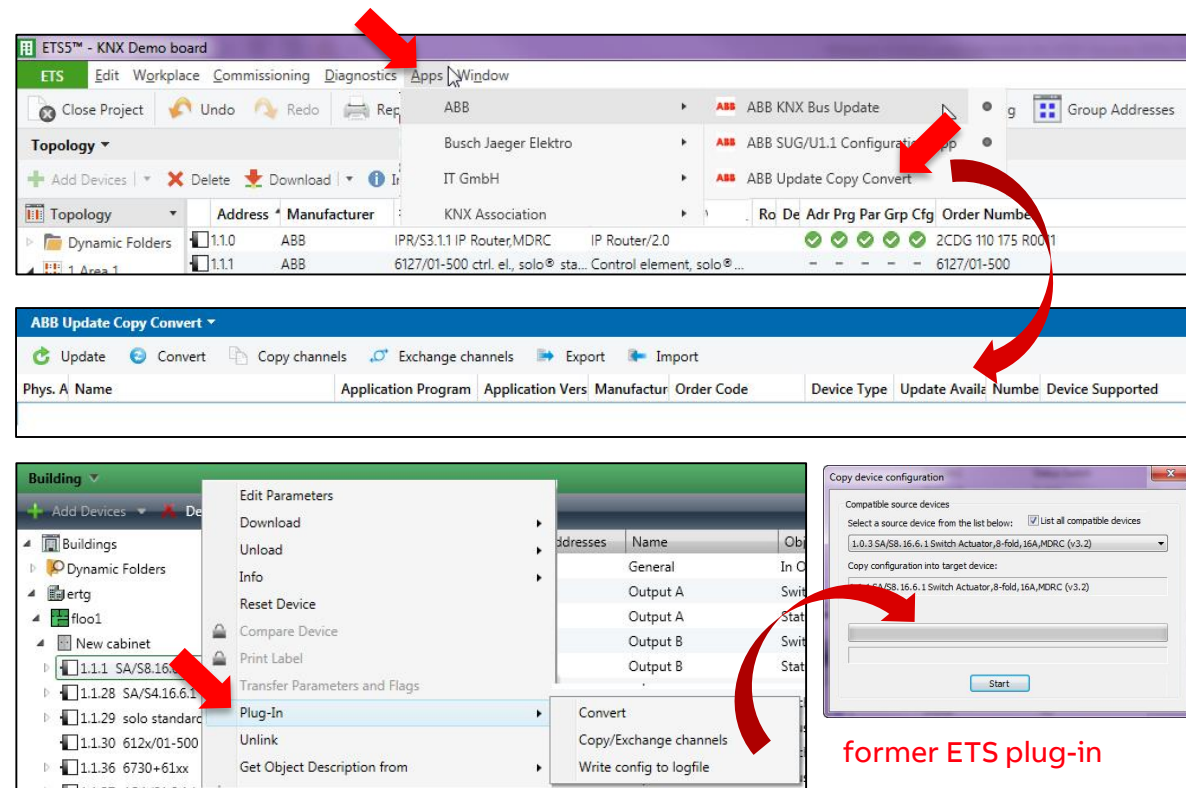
ETS5™ - KNX Demo board

ETS Edit Workplace Commissioning Diagnostics Apps Window

Close Project Undo Redo Rep

Topology

Add Devices Delete Download

Topology

Dynamic Folders

1 Area 1

ABB
Busch Jaeger Elektro
IT GmbH
KNX Association

ABB KNX Bus Update
ABB SUG/U1.1 Configurati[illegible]pp
ABB Update Copy Convert

Group Addresses

| Address | Manufacturer | | | Ro | De | Adr | Prg | Par | Grp | Cfg | Order Number |
|---|---|---|---|---|---|---|---|---|---|---|---|
| 1.1.0 | ABB | IPR/S3.1.1 IP Router,MDRC | IP Router/2.0 | | | | | | | | 2CDG 110 175 R0011 |
| 1.1.1 | ABB | 6127/01-500 ctrl. el., solo® sta... | Control element, solo® | | | – | – | – | – | – | 6127/01-500 |

ABB Update Copy Convert

Update Convert Copy channels Exchange channels Export Import

| Phys. A | Name | Application Program | Application Vers | Manufactur | Order Code | Device Type | Update Availa | Numbe | Device Supported |
|---|---|---|---|---|---|---|---|---|---|

Building

Add Devices De

Buildings
Dynamic Folders
ertg
floo1
New cabinet
1.1.1 SA/S8.16.
1.1.28 SA/S4.16.6.1
1.1.29 solo standard
1.1.30 612x/01-500
1.1.36 6730+61xx

Edit Parameters
Download
Unload
Info
Reset Device
Compare Device
Print Label
Transfer Parameters and Flags
Plug-In
Unlink
Get Object Description from

Convert
Copy/Exchange channels
Write config to logfile

ddresses | Name | Obj
General | In O
Output A | Swit
Output A | Stat
Output B | Swit
Output B | Stat

Copy device configuration

Compatible source devices
Select a source device from the list below: List all compatible devices
1.0.3 SA/S8.16.6.1 Switch Actuator,8-fold,16A,MDRC (v3.2)
Copy configuration into target device:
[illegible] SA/S8.16.6.1 Switch Actuator,8-fold,16A,MDRC (v3.2)

Start

former ETS plug-in